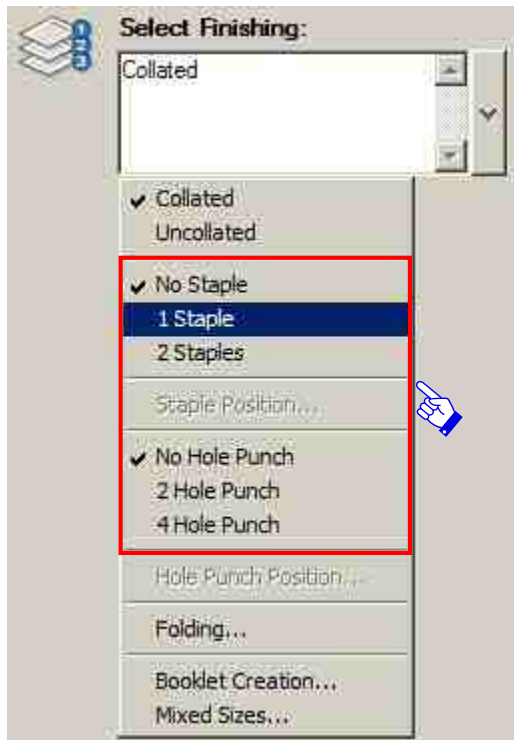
Select Finishing:

Collated

Collated
Uncollated

No Staple
1 Staple
2 Staples

Staple Position...

No Hole Punch
2 Hole Punch
4 Hole Punch

Hole Punch Position...

Folding...

Booklet Creation...
Mixed Sizes...